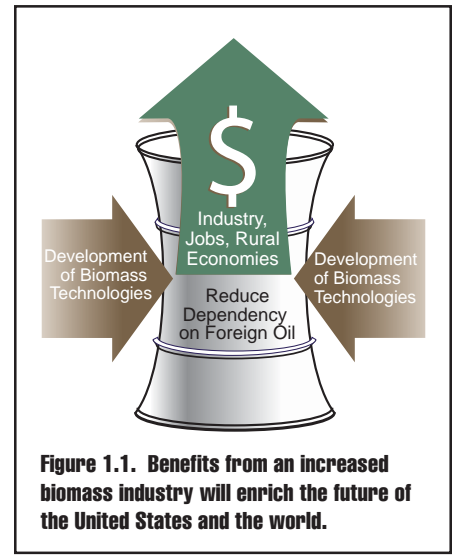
$

Industry, Jobs, Rural Economies

Development of Biomass Technologies

Reduce Dependency on Foreign Oil

Development of Biomass Technologies

Figure 1.1. Benefits from an increased biomass industry will enrich the future of the United States and the world.